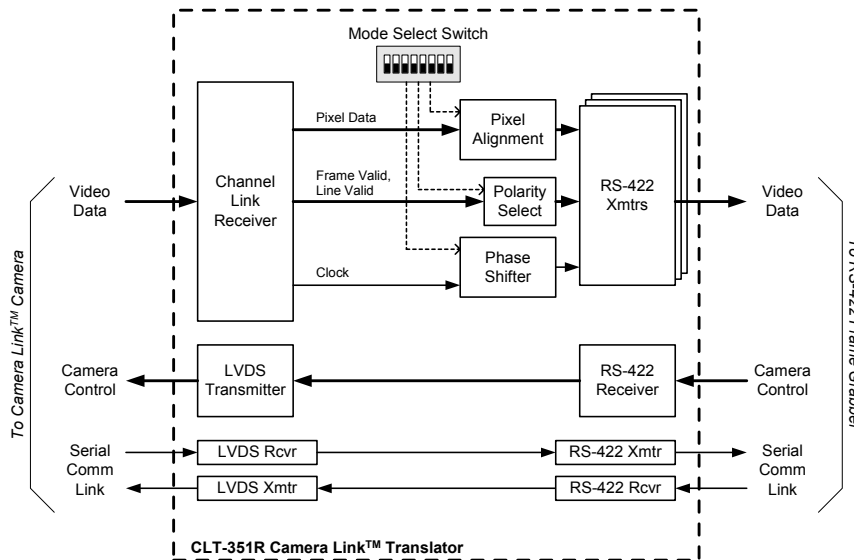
Mode Select Switch

Pixel Data

Frame Valid, Line Valid

Clock

Channel Link Receiver

Pixel Alignment

Polarity Select

Phase Shifter

RS-422 Xmtrs

Video Data

Video Data

To Camera Link$^{TM}$ Camera

To RS-422 Frame Grabber

Camera Control

LVDS Transmitter

RS-422 Receiver

Camera Control

Serial Comm Link

LVDS Rcvr

RS-422 Xmtr

Serial Comm Link

LVDS Xmtr

RS-422 Rcvr

CLT-351R Camera Link$^{TM}$ Translator